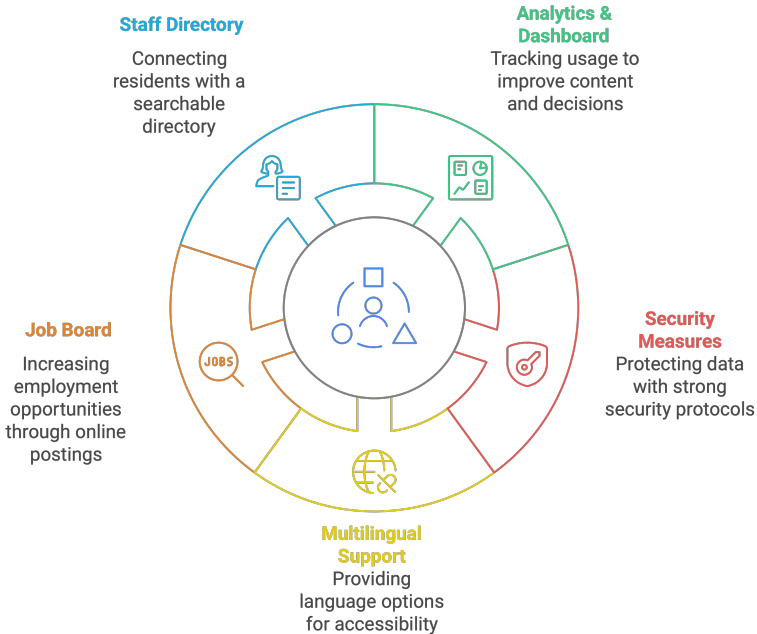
Staff Directory

Connecting residents with a searchable directory

Analytics & Dashboard

Tracking usage to improve content and decisions

Job Board

Increasing employment opportunities through online postings

JOBS

Security Measures

Protecting data with strong security protocols

Multilingual Support

Providing language options for accessibility